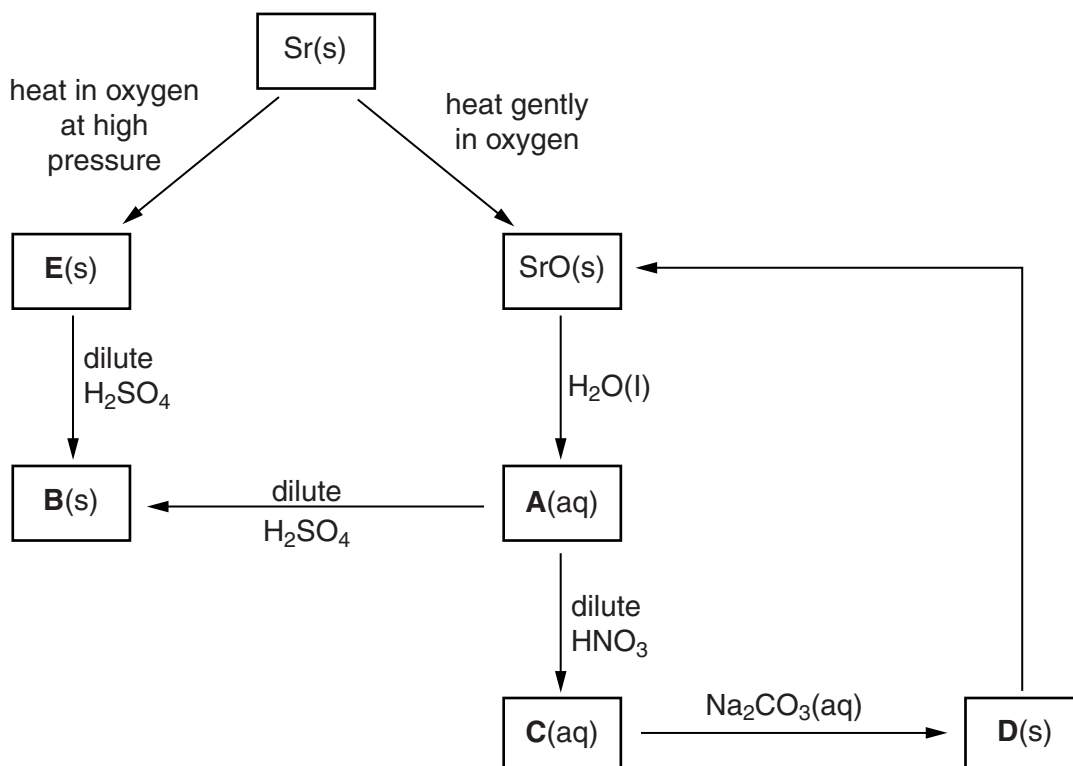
Sr(s)

heat in oxygen at high pressure

heat gently in oxygen

**E**(s)

SrO(s)

dilute $H_2SO_4$

$H_2O(l)$

**B**(s)

dilute $H_2SO_4$

**A**(aq)

dilute $HNO_3$

**C**(aq)

$Na_2CO_3(aq)$

**D**(s)